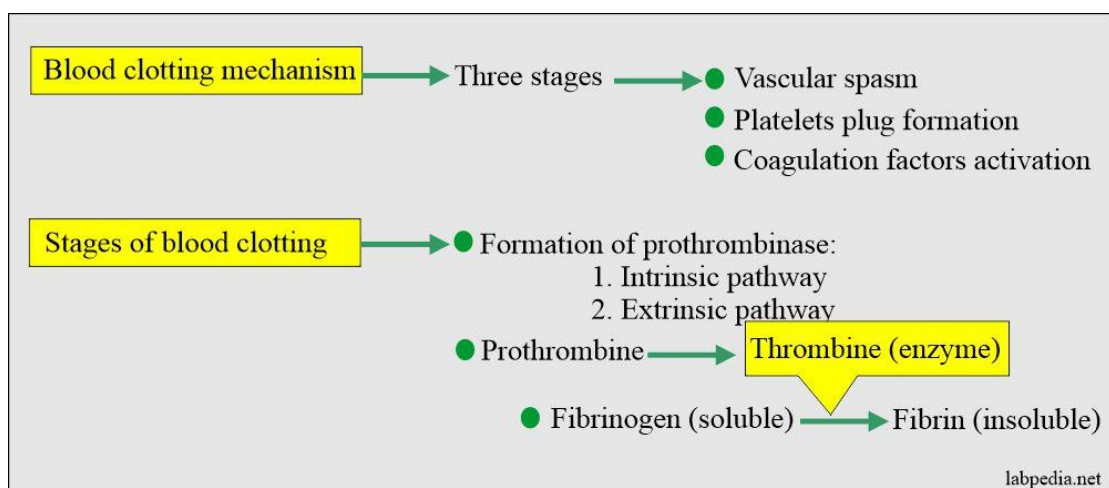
Blood clotting mechanism

Three stages

Vascular spasm

Platelets plug formation

Coagulation factors activation

Stages of blood clotting

Formation of prothrombinase:
1. Intrinsic pathway
2. Extrinsic pathway

Prothrombine

Thrombine (enzyme)

Fibrinogen (soluble)

Fibrin (insoluble)

labpedia.net